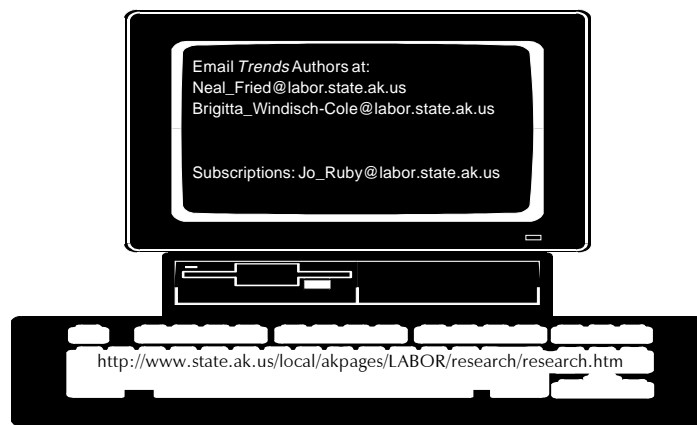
Email *Trends* Authors at:
Neal_Fried@labor.state.ak.us
Brigitta_Windisch-Cole@labor.state.ak.us

Subscriptions: Jo_Ruby@labor.state.ak.us

http://www.state.ak.us/local/akpages/LABOR/research/research.htm